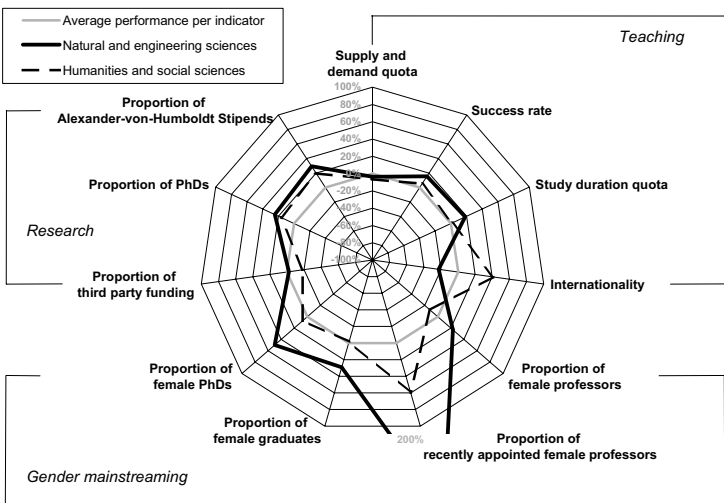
Average performance per indicator
Natural and engineering sciences
Humanities and social sciences

Teaching

Supply and demand quota

100%
80%
60%
40%
20%
0%
-20%
-40%
-60%
-80%
-100%

Success rate

Study duration quota

Internationality

Proportion of female professors

Proportion of recently appointed female professors

200%

Proportion of female graduates

Proportion of female PhDs

Proportion of third party funding

Proportion of PhDs

Proportion of Alexander-von-Humboldt Stipends

Research

Gender mainstreaming